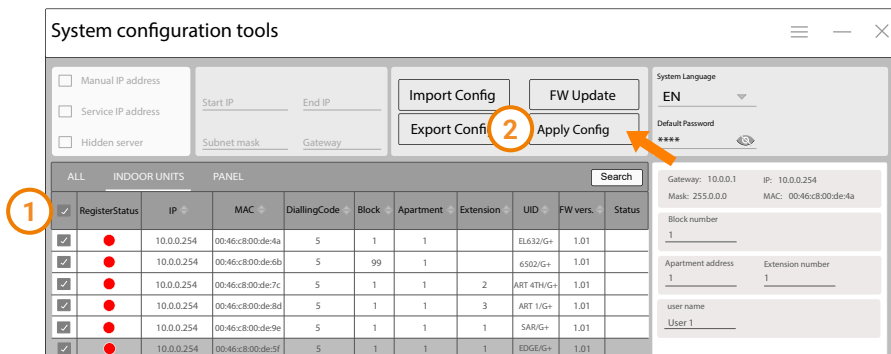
System configuration tools

Manual IP address

Service IP address

Hidden server

Start IP

End IP

Subnet mask

Gateway

Import Config

FW Update

Export Confi

2

Apply Config

System Language

EN

Default Password

****

ALL INDOOR UNITS PANEL

Search

1

| | RegisterStatus | IP | MAC | DiallingCode | Block | Apartment | Extension | UID | FW vers. | Status |
|---|---|---|---|---|---|---|---|---|---|---|
| | | 10.0.0.254 | 00:46:c8:00:de:4a | 5 | 1 | 1 | | EL632/G+ | 1.01 | |
| | | 10.0.0.254 | 00:46:c8:00:de:6b | 5 | 99 | 1 | | 6502/G+ | 1.01 | |
| | | 10.0.0.254 | 00:46:c8:00:de:7c | 5 | 1 | 1 | 2 | ART 4TH/G+ | 1.01 | |
| | | 10.0.0.254 | 00:46:c8:00:de:8d | 5 | 1 | 1 | 3 | ART 1/G+ | 1.01 | |
| | | 10.0.0.254 | 00:46:c8:00:de:9e | 5 | 1 | 1 | 1 | SAR/G+ | 1.01 | |
| | | 10.0.0.254 | 00:46:c8:00:de:5f | 5 | 1 | 1 | 1 | EDGE/G+ | 1.01 | |

Gateway: 10.0.0.1 IP: 10.0.0.254
Mask: 255.0.0.0 MAC: 00:46:c8:00:de:4a

Block number
1

Apartment address
1

Extension number
1

user name
User 1